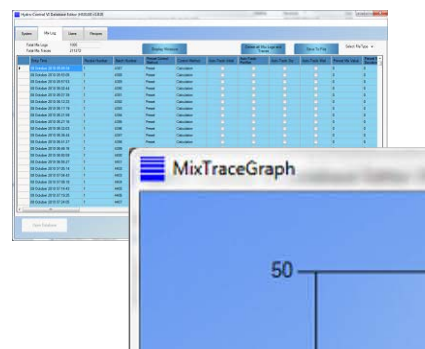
Hydro-Control VI Database Editor

System | Mix Log | Users | Recipes

Total Mix Logs 1000
Total Mix Traces 211213

Display Mixtrace

Delete all Mix Logs and Traces

Save To File

Select File Type

| Date Time | Recipe Number | Batch Number | Recipe Control Method | Control Status | Auto Track Valid | Auto Track Running | Auto Track Dry | Auto Track Wet | Recipe Mix Value | Recipe Value |
|---|---|---|---|---|---|---|---|---|---|---|
| 08 October 2015 09:42:16 | 1 | 4306 | Preset | Calculation | | | | | 0 | 0 |
| 08 October 2015 09:53:09 | 1 | 4395 | Preset | Calculation | | | | | 0 | 0 |
| 08 October 2015 09:53:51 | 1 | 4396 | Preset | Calculation | | | | | 0 | 0 |
| 08 October 2015 09:54:54 | 1 | 4397 | Preset | Calculation | | | | | 0 | 0 |
| 08 October 2015 09:57:18 | 1 | 4398 | Preset | Calculation | | | | | 0 | 0 |
| 08 October 2015 09:58:22 | 1 | 4399 | Preset | Calculation | | | | | 0 | 0 |
| 08 October 2015 09:59:46 | 1 | 4400 | Preset | Calculation | | | | | 0 | 0 |
| 08 October 2015 09:51:09 | 1 | 4394 | Preset | Calculation | | | | | 0 | 0 |
| 08 October 2015 09:52:16 | 1 | 4395 | Preset | Calculation | | | | | 0 | 0 |
| 08 October 2015 09:53:23 | 1 | 4396 | Preset | Calculation | | | | | 0 | 0 |
| 08 October 2015 09:54:49 | 1 | 4397 | Preset | Calculation | | | | | 0 | 0 |
| 08 October 2015 09:55:27 | 1 | 4398 | Preset | Calculation | | | | | 0 | 0 |
| 08 October 2015 09:56:18 | 1 | 4399 | Preset | Calculation | | | | | 0 | 0 |
| 08 October 2015 09:59:09 | 1 | 4400 | Preset | Calculation | | | | | 0 | 0 |
| 08 October 2015 09:59:27 | 1 | 4401 | Preset | Calculation | | | | | 0 | 0 |
| 08 October 2015 07:05:18 | 1 | 4402 | Preset | Calculation | | | | | 0 | 0 |
| 08 October 2015 07:06:45 | 1 | 4403 | Preset | Calculation | | | | | 0 | 0 |
| 08 October 2015 07:08:09 | 1 | 4404 | Preset | Calculation | | | | | 0 | 0 |
| 08 October 2015 07:09:43 | 1 | 4405 | Preset | Calculation | | | | | 0 | 0 |
| 08 October 2015 07:12:08 | 1 | 4406 | Preset | Calculation | | | | | 0 | 0 |
| 08 October 2015 07:14:05 | 1 | 4407 | Preset | Calculation | | | | | 0 | 0 |

Open Database

MixTraceGraph

50